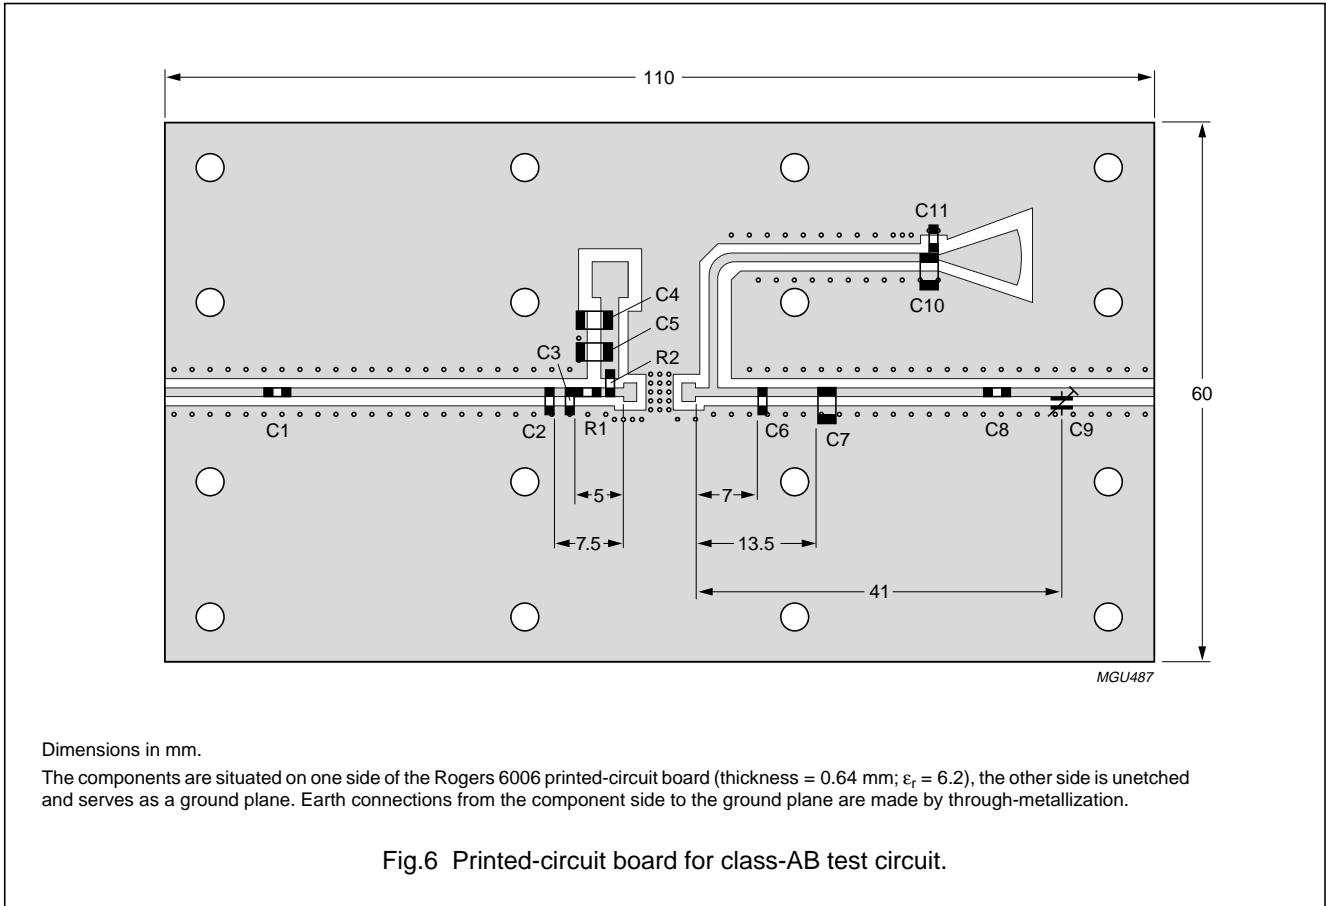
110

60

C11

C4

C5

C10

C3

R2

C1

C2

R1

C6

C7

C8

C9

5

7

7.5

13.5

41

MGU487

Dimensions in mm.

The components are situated on one side of the Rogers 6006 printed-circuit board (thickness = 0.64 mm; $\varepsilon_r$ = 6.2), the other side is unetched and serves as a ground plane. Earth connections from the component side to the ground plane are made by through-metallization.

Fig.6 Printed-circuit board for class-AB test circuit.